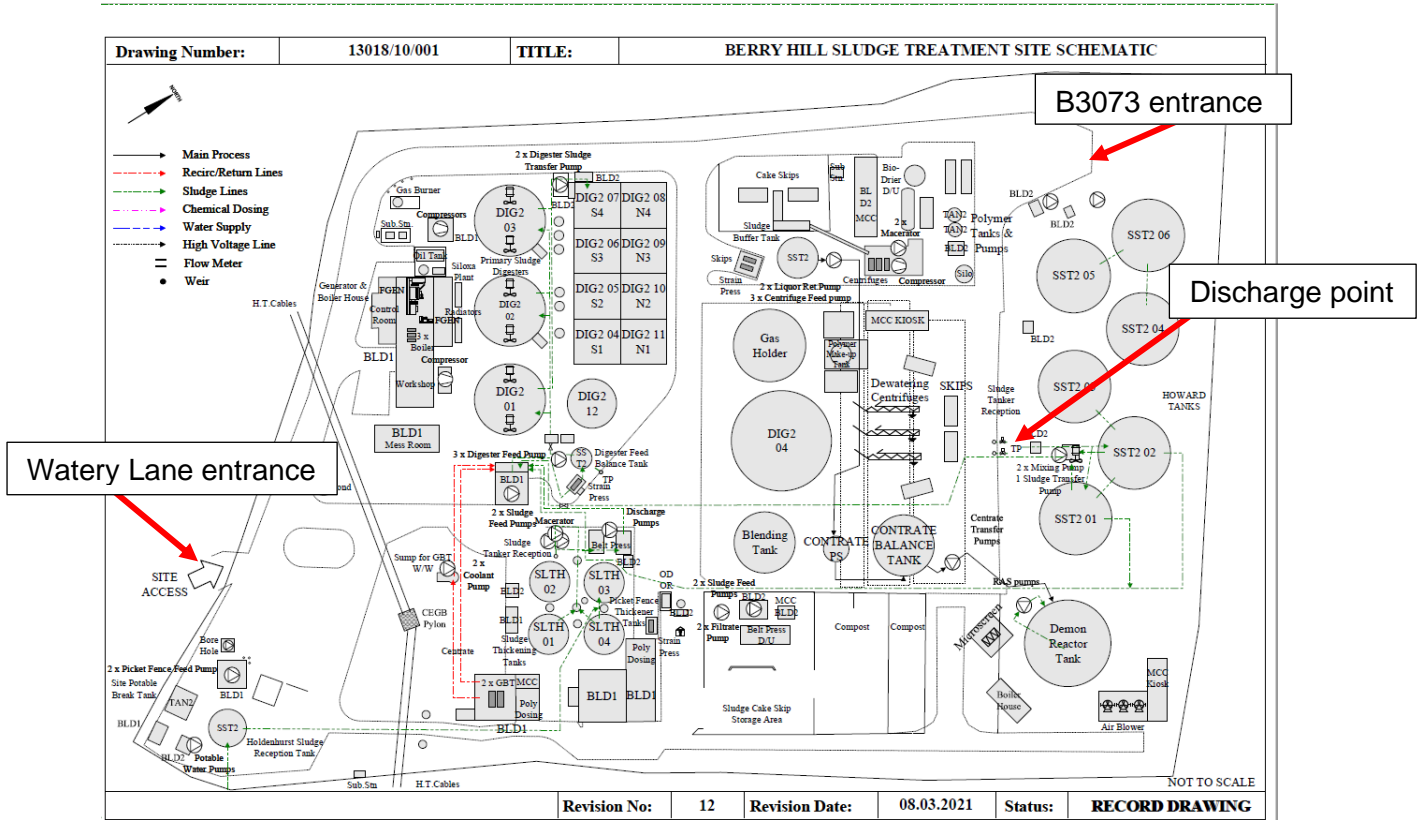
| Drawing Number: | 13018/10/001 | TITLE: | BERRY HILL SLUDGE TREATMENT SITE SCHEMATIC |
|---|---|---|---|

B3073 entrance

NORTH

Main Process
Recirc/Return Lines
Sludge Lines
Chemical Dosing
Water Supply
High Voltage Line
Flow Meter
Weir

2 x Digester Sludge Transfer Pump

BLD2
DIG2 07 S4
DIG2 08 N4
DIG2 06 S3
DIG2 09 N3
DIG2 05 S2
DIG2 10 N2
DIG2 04 S1
DIG2 11 N1

Gas Burner
Compressors
Sub.Stn
BLD1
DIG2 03
Oil Tank
Siloxa Plant
Primary Sludge Digesters
Generator & Boiler House
FGEN
FGEN
Control Room
Radiators
DIG2 02
3 x Boiler
Compressor
BLD1
Workshop
DIG2 01
DIG2 12
H.T.Cables
BLD1 Mess Room

Cake Skips
Sub Stn
BLD2
MCC
Bio-Drier D/U
2 x Macerator
TAN2
TAN2
BLD2
Polymer Tanks & Pumps
Silo
Sludge Buffer Tank
SST2
Centrifuges
Compressor
Skips
Strain Press
2 x Liquor Ret.Pump
3 x Centrifuge Feed pump
Gas Holder
Polymer Make-up Tank
MCC KIOSK
Dewatering Centrifuges
SKIPS
DIG2 04

BLD2
BLD2
SST2 06
SST2 05
SST2 04
BLD2
Discharge point
SST2 03
HOWARD TANKS
Sludge Tanker Reception
TP
BLD2
SST2 02
2 x Mixing Pump
1 Sludge Transfer Pump
SST2 01

Watery Lane entrance

3 x Digester Feed Pump
SST2
TP
Digester Feed Balance Tank
Strain Press
BLD1
2 x Sludge Feed Pumps
Macerator
Discharge Pumps
Sludge Tanker Reception
Belt Press
BLD2
Blending Tank
CONTRATE PS
CONTRATE BALANCE TANK
Centrate Transfer Pumps
RAS pumps

SITE ACCESS
Sump for GBT W/W
2 x Coolant Pump
SLTH 02
SLTH 03
OD OR
2 x Sludge Feed Pumps
BLD1
MCC BLD2
Picket Fence Thickener Tanks
BLD2
CEGB Pylon
SLTH 01
SLTH 04
2 x Filtrate Pump
Belt Press D/U
Compost
Compost
Microscreen
Demon Reactor Tank
Sludge Thickening Tanks
Strain Press
Centrate
Poly Dosing
Bore Hole
2 x Picket Fence Feed Pump
BLD1
Site Potable Break Tank
TAN2
2 x GBT
MCC
Poly Dosing
BLD1
BLD1
Sludge Cake Skip Storage Area
Boiler House
MCC Kiosk
Air Blower
BLD1
BLD2
SST2
Holdenhurst Sludge Reception Tank
BLD1
Potable Water Pumps
Sub.Stn
H.T.Cables
NOT TO SCALE

| Revision No: | 12 | Revision Date: | 08.03.2021 | Status: | RECORD DRAWING |
|---|---|---|---|---|---|